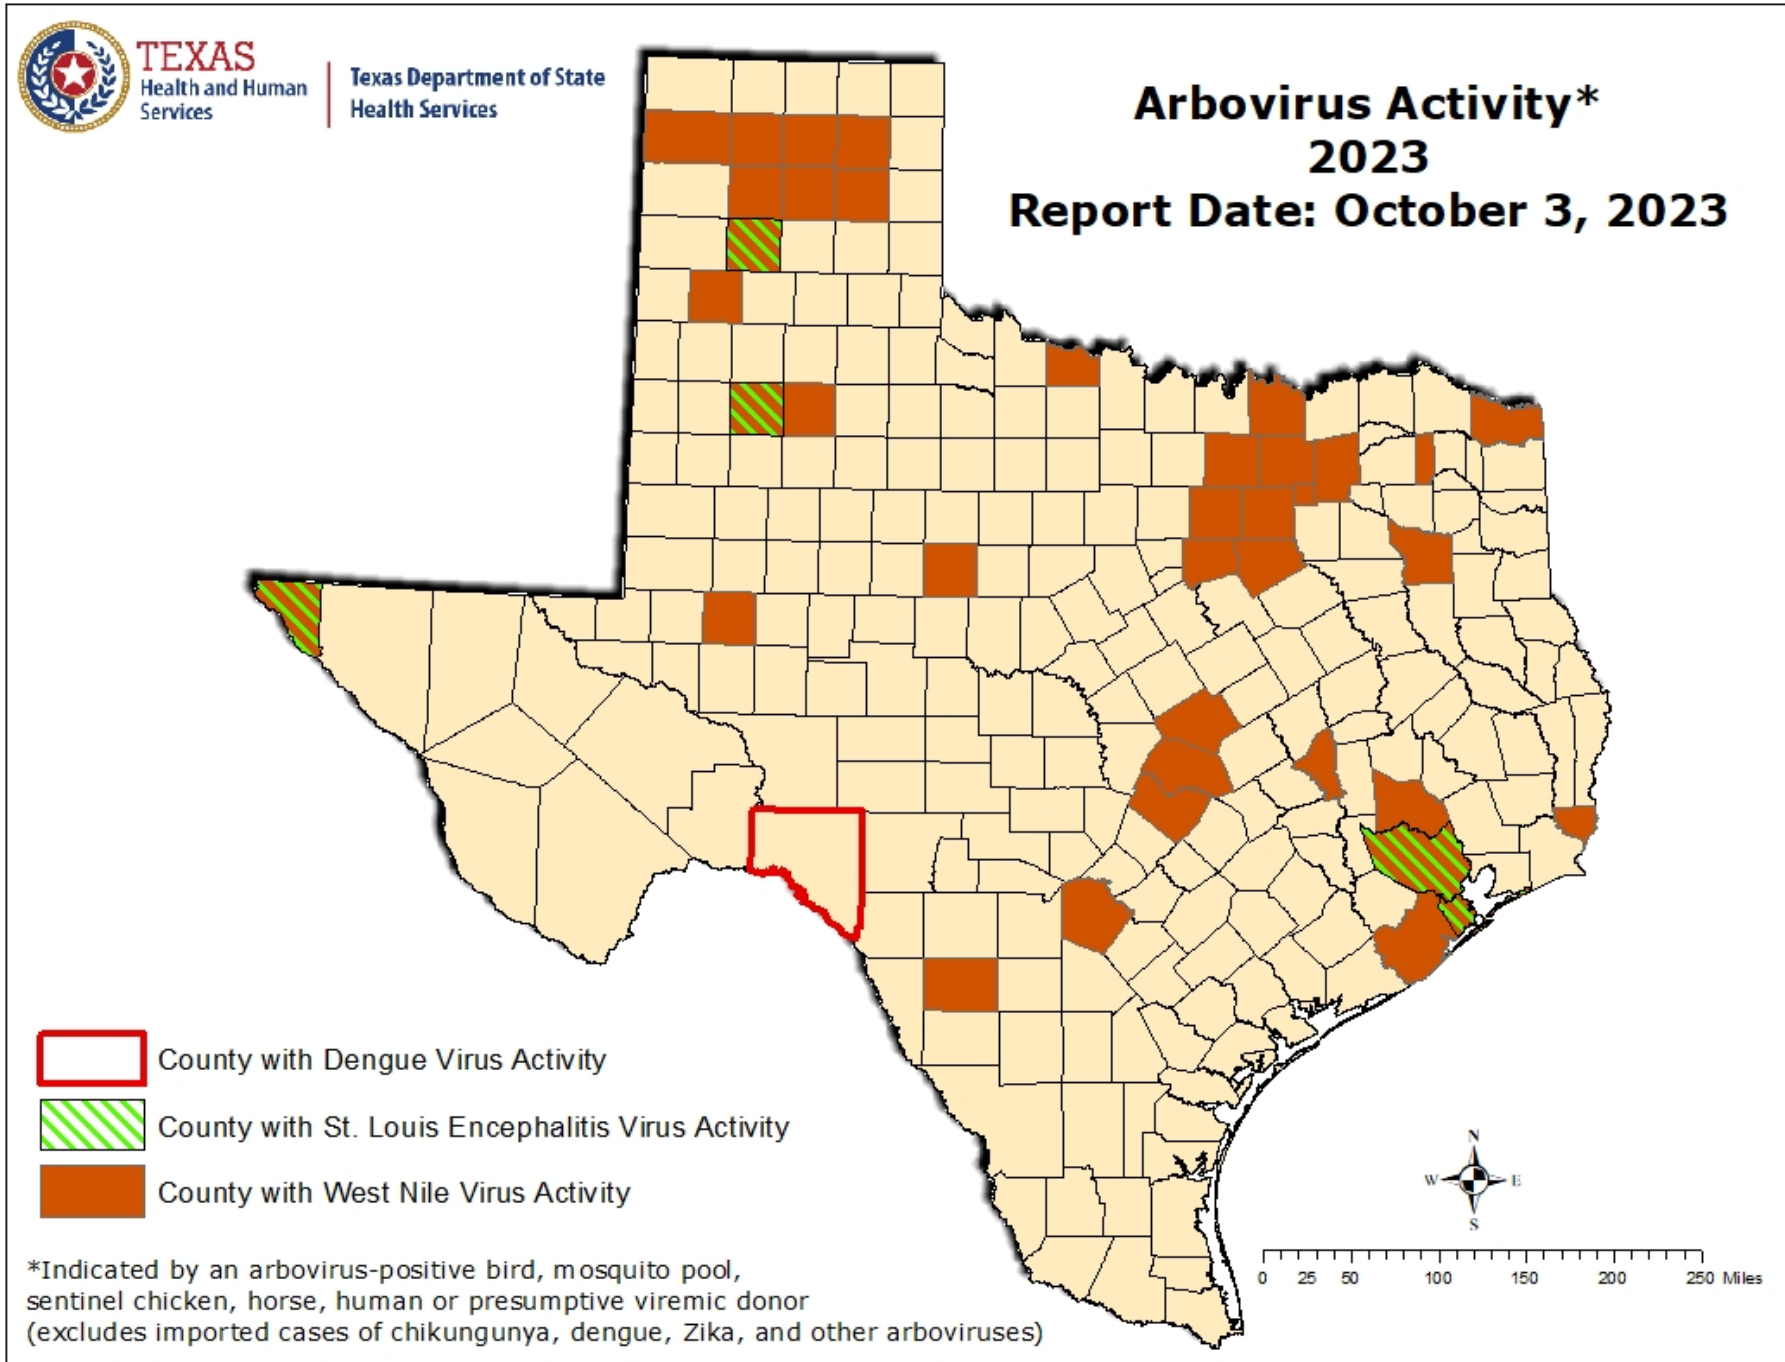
TEXAS
Health and Human Services

Texas Department of State Health Services

Arbovirus Activity*
2023
Report Date: October 3, 2023

County with Dengue Virus Activity

County with St. Louis Encephalitis Virus Activity

County with West Nile Virus Activity

*Indicated by an arbovirus-positive bird, mosquito pool, sentinel chicken, horse, human or presumptive viremic donor (excludes imported cases of chikungunya, dengue, Zika, and other arboviruses)

N
W
E
S

0 25 50 100 150 200 250 Miles